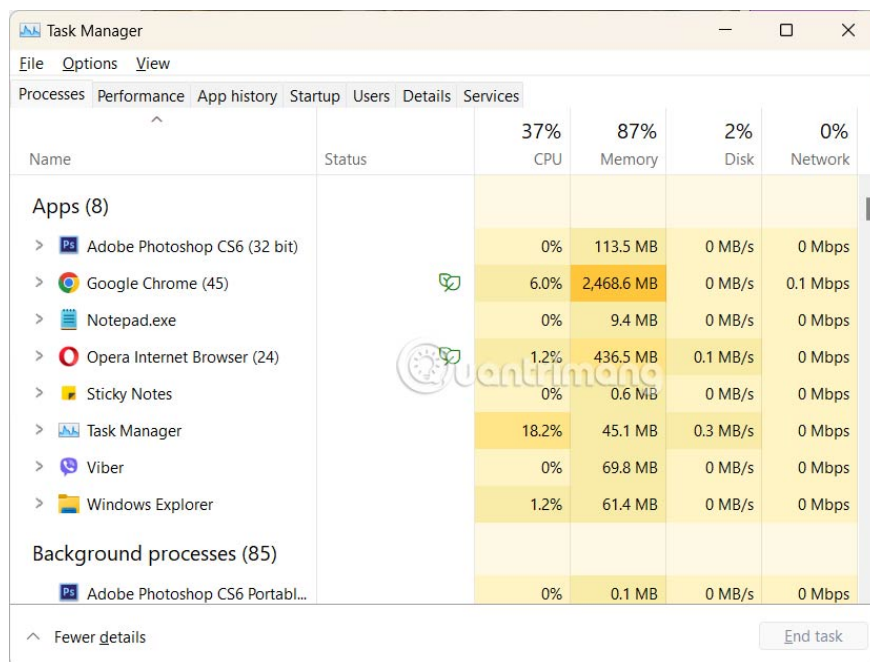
Task Manager

File Options View

Processes Performance App history Startup Users Details Services

| Name | Status | 37% CPU | 87% Memory | 2% Disk | 0% Network |
|---|---|---|---|---|---|
| Apps (8) | | | | | |
| Adobe Photoshop CS6 (32 bit) | | 0% | 113.5 MB | 0 MB/s | 0 Mbps |
| Google Chrome (45) | | 6.0% | 2,468.6 MB | 0 MB/s | 0.1 Mbps |
| Notepad.exe | | 0% | 9.4 MB | 0 MB/s | 0 Mbps |
| Opera Internet Browser (24) | | 1.2% | 436.5 MB | 0.1 MB/s | 0 Mbps |
| Sticky Notes | | 0% | 0.6 MB | 0 MB/s | 0 Mbps |
| Task Manager | | 18.2% | 45.1 MB | 0.3 MB/s | 0 Mbps |
| Viber | | 0% | 69.8 MB | 0 MB/s | 0 Mbps |
| Windows Explorer | | 1.2% | 61.4 MB | 0 MB/s | 0 Mbps |
| Background processes (85) | | | | | |
| Adobe Photoshop CS6 Portabl... | | 0% | 0.1 MB | 0 MB/s | 0 Mbps |

quantrimang

Fewer details

End task